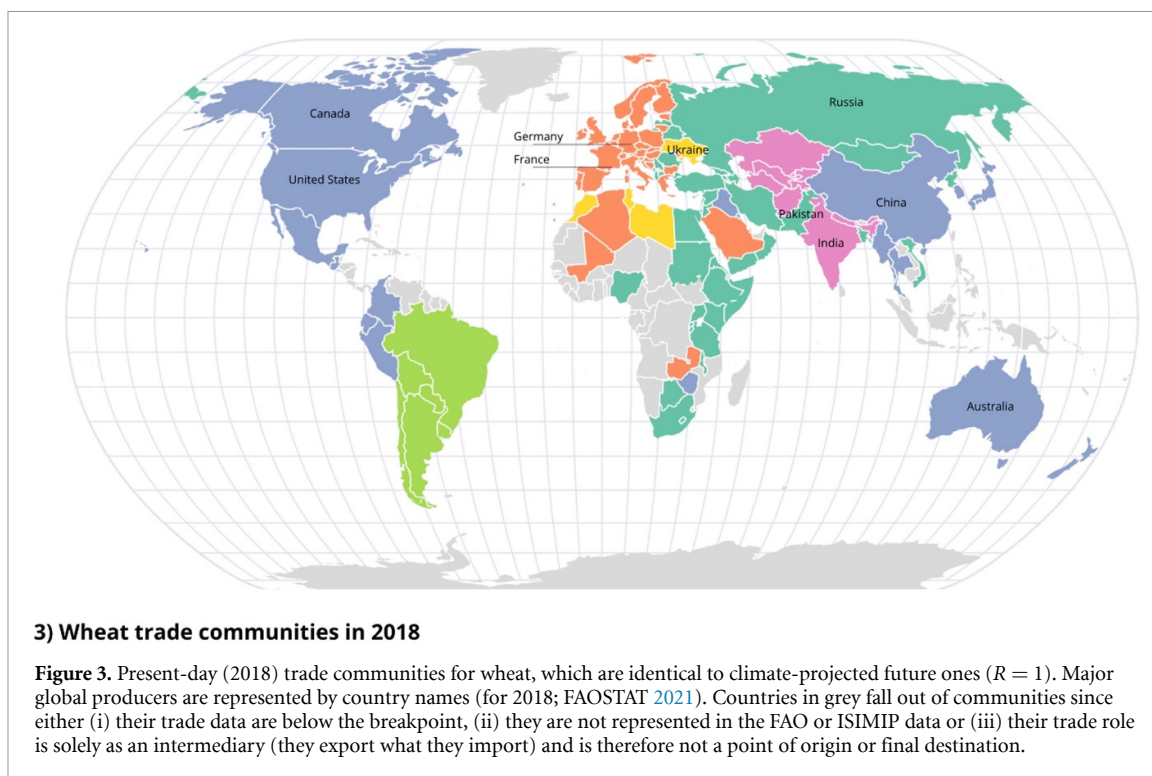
Canada

United States

Germany

France

Ukraine

Russia

Pakistan

China

India

Australia

3) Wheat trade communities in 2018

**Figure 3.** Present-day (2018) trade communities for wheat, which are identical to climate-projected future ones ($R = 1$). Major global producers are represented by country names (for 2018; FAOSTAT 2021). Countries in grey fall out of communities since either (i) their trade data are below the breakpoint, (ii) they are not represented in the FAO or ISIMIP data or (iii) their trade role is solely as an intermediary (they export what they import) and is therefore not a point of origin or final destination.